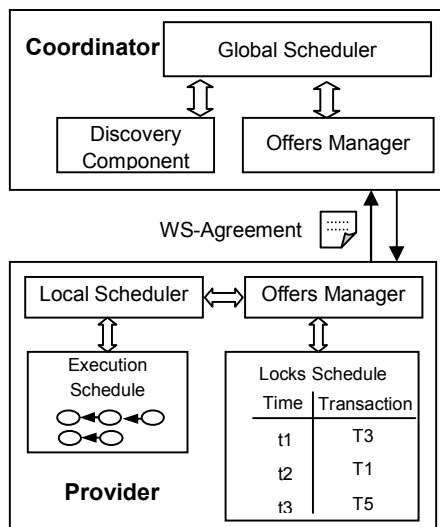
Coordinator

Global Scheduler

Discovery Component

Offers Manager

WS-Agreement

Local Scheduler

Offers Manager

Execution Schedule

Locks Schedule

| Time | Transaction |
|---|---|
| t1 | T3 |
| t2 | T1 |
| t3 | T5 |

Provider